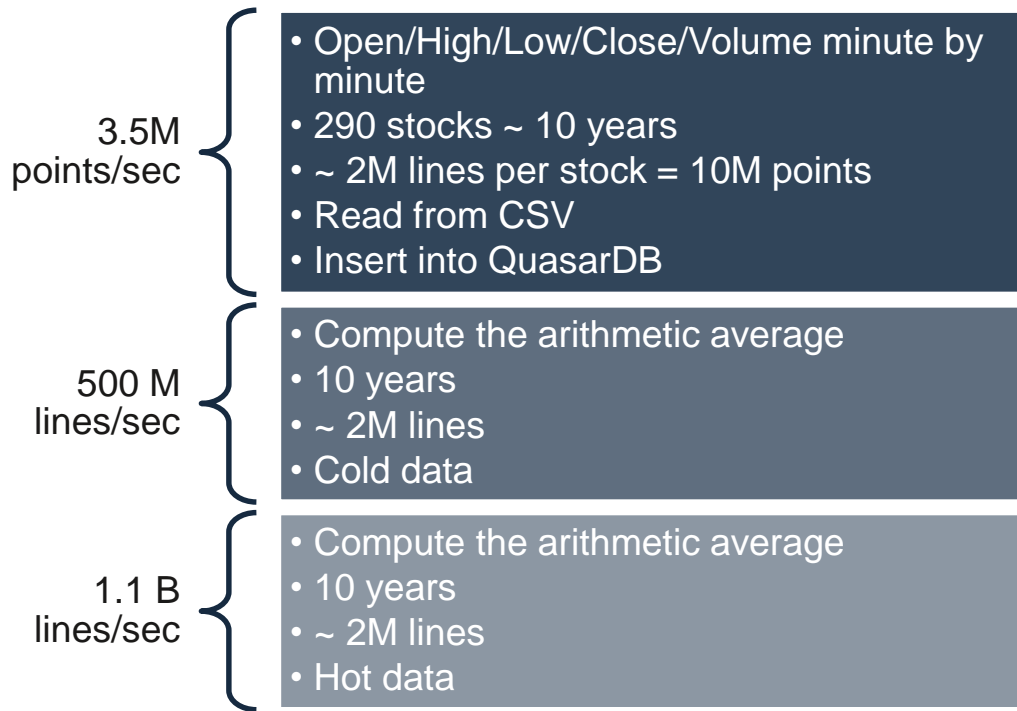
3.5M points/sec

• Open/High/Low/Close/Volume minute by minute
• 290 stocks ~ 10 years
• ~ 2M lines per stock = 10M points
• Read from CSV
• Insert into QuasarDB

500 M lines/sec

• Compute the arithmetic average
• 10 years
• ~ 2M lines
• Cold data

1.1 B lines/sec

• Compute the arithmetic average
• 10 years
• ~ 2M lines
• Hot data